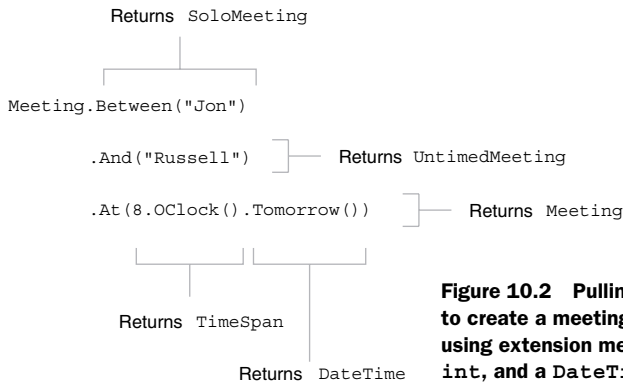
Returns SoloMeeting

Meeting.Between("Jon")

.And("Russell")

Returns UntimedMeeting

.At(8.OClock().Tomorrow())

Returns Meeting

Returns TimeSpan

Returns DateTime

Figure 10.2 Pullin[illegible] to create a meeting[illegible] using extension me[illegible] int, and a DateTi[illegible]